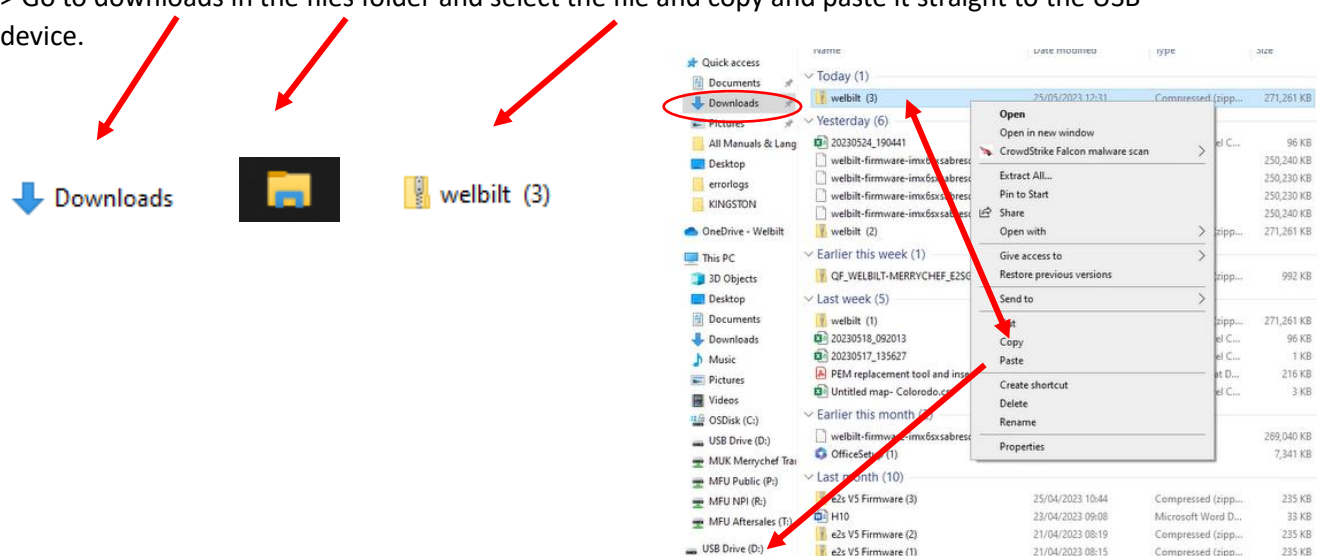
> Go to downloads in the files folder and select the file and copy and paste it straight to the USB device.

Downloads

welbilt (3)

Quick access
Documents
Downloads
Pictures
All Manuals & Lang
Desktop
errorlogs
KINGSTON
OneDrive - Welbilt
This PC
3D Objects
Desktop
Documents
Downloads
Music
Pictures
Videos
OSDisk (C:)
USB Drive (D:)
MUK Merrychef Tra
MFU Public (P:)
MFU NPI (R:)
MFU Aftersales (T:)
USB Drive (D:)

| Name | Date modified | Type | Size |
|---|---|---|---|
| Today (1) | | | |
| welbilt (3) | 25/05/2023 12:31 | Compressed (zipp... | 271,261 KB |
| Yesterday (6) | | | |
| 20230524_190441 | | el C... | 96 KB |
| welbilt-firmware-imx6sxsabres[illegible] | | | 250,240 KB |
| welbilt-firmware-imx6sxsabres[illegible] | | | 250,230 KB |
| welbilt-firmware-imx6sxsabres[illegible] | | | 250,230 KB |
| welbilt-firmware-imx6sxsabres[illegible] | | | 250,240 KB |
| welbilt (2) | | zipp... | 271,261 KB |
| Earlier this week (1) | | | |
| QF_WELBILT-MERRYCHEF_E2SG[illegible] | | zipp... | 992 KB |
| Last week (5) | | | |
| welbilt (1) | | zipp... | 271,261 KB |
| 20230518_092013 | | el C... | 96 KB |
| 20230517_135627 | | el C... | 1 KB |
| PEM replacement tool and ins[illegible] | | t D... | 216 KB |
| Untitled map- Colorodo.c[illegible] | | el C... | 3 KB |
| Earlier this month | | | |
| welbilt-firmw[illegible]-imx6sxsabres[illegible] | | | 269,040 KB |
| OfficeSet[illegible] (1) | | | 7,341 KB |
| Last month (10) | | | |
| e2s V5 Firmware (3) | 25/04/2023 10:44 | Compressed (zipp... | 235 KB |
| H10 | 23/04/2023 09:08 | Microsoft Word D... | 33 KB |
| e2s V5 Firmware (2) | 21/04/2023 08:19 | Compressed (zipp... | 235 KB |
| e2s V5 Firmware (1) | 21/04/2023 08:15 | Compressed (zipp... | 235 KB |

Open
Open in new window
CrowdStrike Falcon malware scan
Extract All...
Pin to Start
Share
Open with
Give access to
Restore previous versions
Send to
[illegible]t
Copy
Paste
Create shortcut
Delete
Rename
Properties